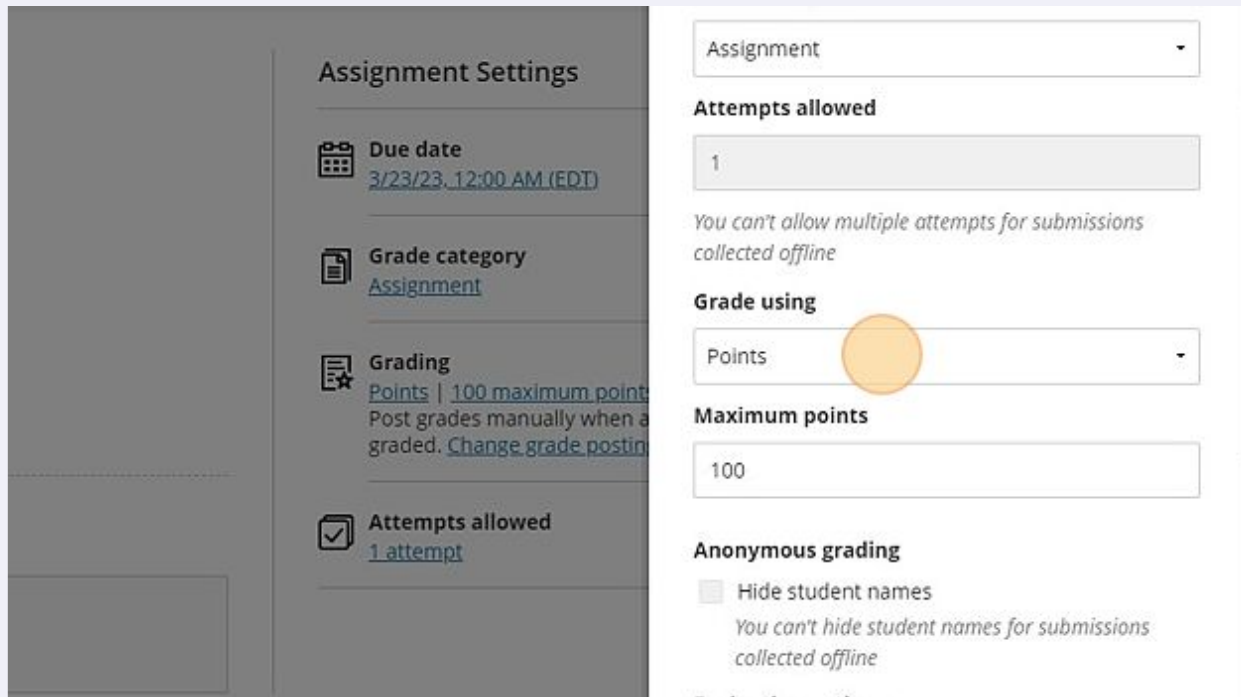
Assignment Settings

Due date
3/23/23, 12:00 AM (EDT)

Grade category
Assignment

Grading
Points | 100 maximum point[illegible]
Post grades manually when a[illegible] graded. Change grade postin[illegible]

Attempts allowed
1 attempt

Assignment

Attempts allowed

1

You can't allow multiple attempts for submissions collected offline

Grade using

Points

Maximum points

100

Anonymous grading

Hide student names

You can't hide student names for submissions collected offline

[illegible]